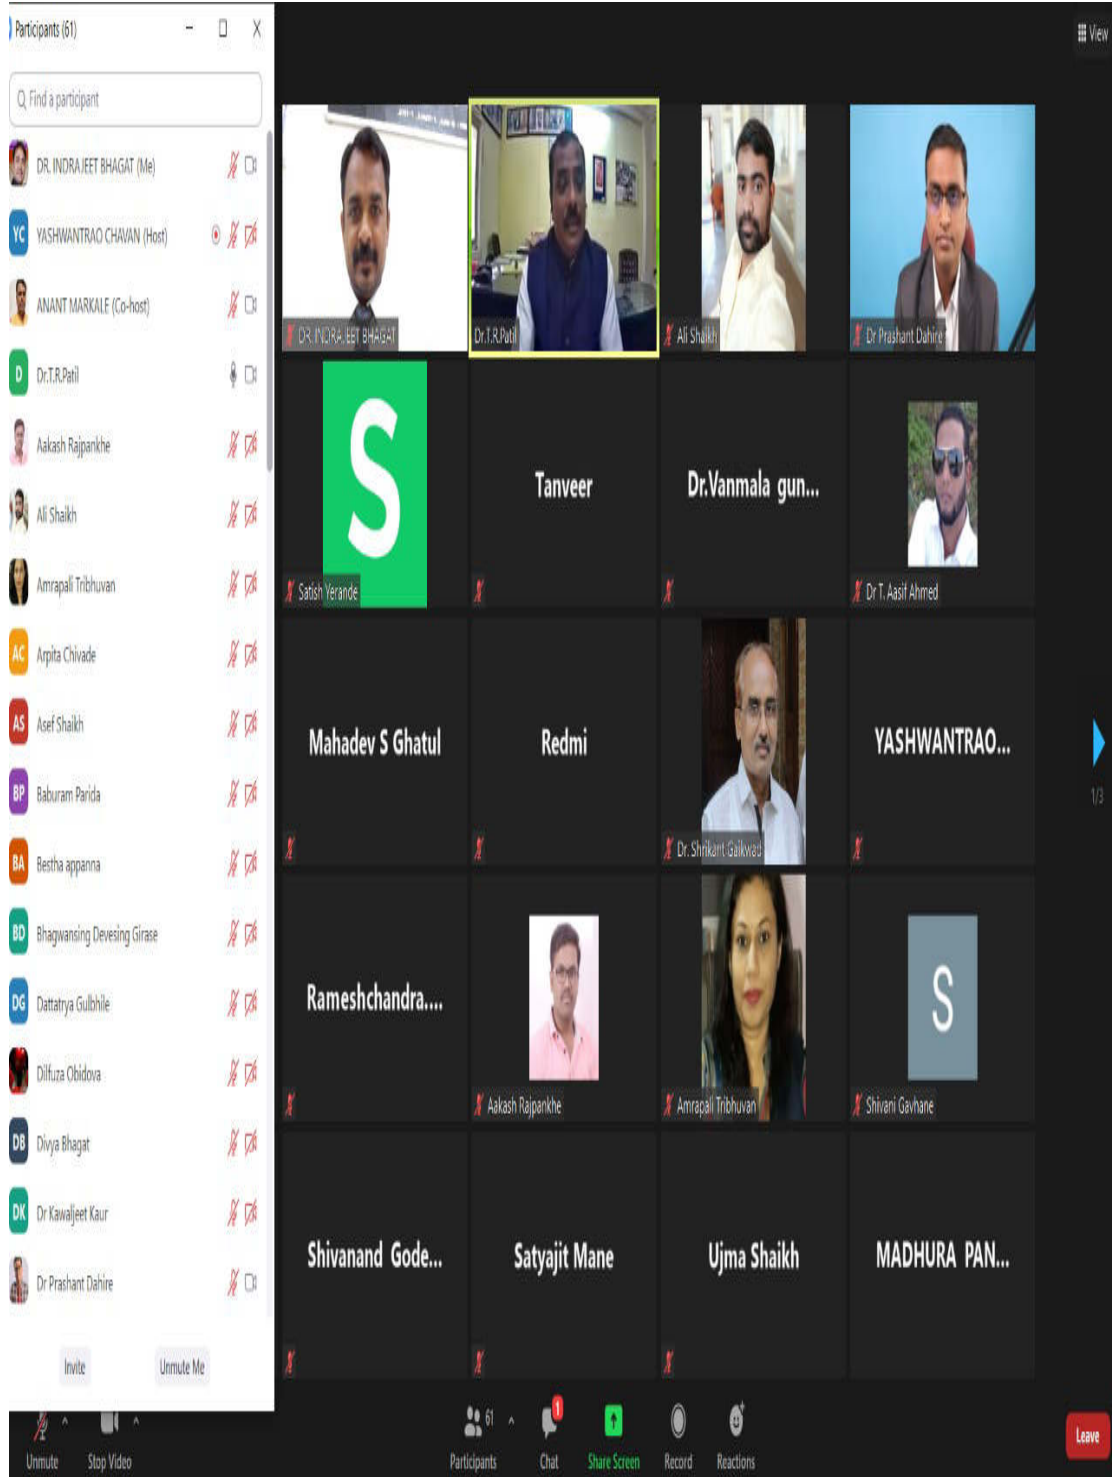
Participants (61)

Find a participant

DR. INDRAJEET BHAGAT (Me)
YC YASHWANTRAO CHAVAN (Host)
ANANT MARKALE (Co-host)
D Dr.T.R.Patil
Aakash Rajpankhe
Ali Shaikh
Amrapali Tribhuvan
AC Arpita Chivade
AS Asef Shaikh
BP Baburam Parida
BA Bestha appanna
BD Bhagwansing Devesing Girase
DG Dattatrya Gulbhile
Dilfuza Obidova
DB Divya Bhagat
DK Dr Kawaljeet Kaur
Dr Prashant Dahire

Invite
Unmute Me

View

DR. INDRAJEET BHAGAT
Dr.T.R.Patil
Ali Shaikh
Dr Prashant Dahire
S
Satish Yerande
Tanveer
Dr.Vanmala gun...
Dr T. Aasif Ahmed
Mahadev S Ghatul
Redmi
Dr. Shrikant Gaikwad
YASHWANTRAO...
Rameshchandra....
Aakash Rajpankhe
Amrapali Tribhuvan
S
Shivani Gavhane
Shivanand Gode...
Satyajit Mane
Ujma Shaikh
MADHURA PAN...

1/3

Unmute
Stop Video
61
Participants
1
Chat
Share Screen
Record
Reactions
Leave